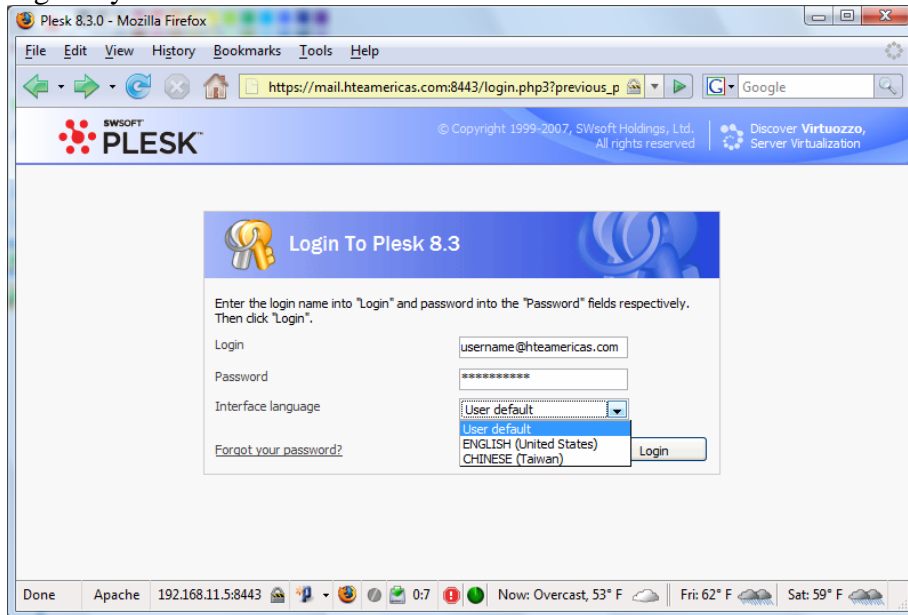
Plesk 8.3.0 - Mozilla Firefox

File Edit View History Bookmarks Tools Help

https://mail.hteamericas.com:8443/login.php3?previous_p

Google

SWSOFT PLESK

© Copyright 1999-2007, SWsoft Holdings, Ltd. All rights reserved

Discover Virtuozzo, Server Virtualization

Login To Plesk 8.3

Enter the login name into "Login" and password into the "Password" fields respectively. Then click "Login".

Login username@hteamericas.com

Password **********

Interface language User default

User default
ENGLISH (United States)
CHINESE (Taiwan)

Forgot your password?

Login

Done Apache 192.168.11.5:8443 0:7 Now: Overcast, 53° F Fri: 62° F Sat: 59° F